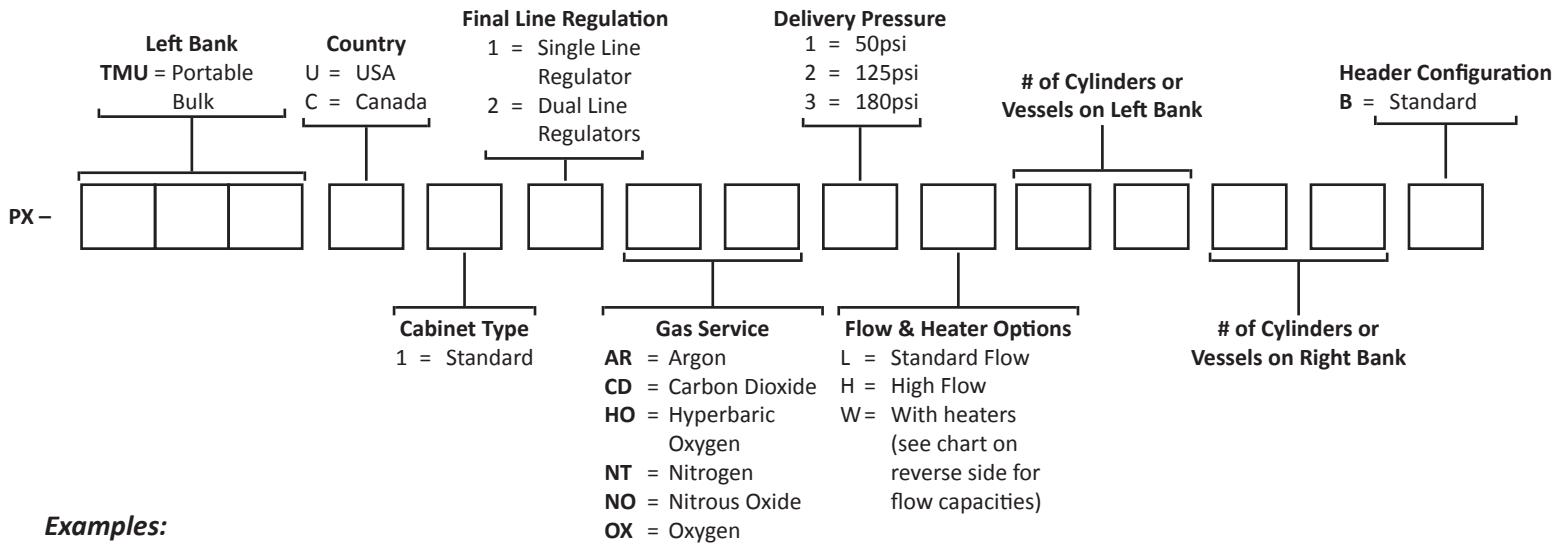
Left Bank
**TMU** = Portable Bulk

Country
U = USA
C = Canada

Final Line Regulation
1 = Single Line Regulator
2 = Dual Line Regulators

Delivery Pressure
1 = 50psi
2 = 125psi
3 = 180psi

# of Cylinders or Vessels on Left Bank

Header Configuration
**B** = Standard

PX –

Cabinet Type
1 = Standard

Gas Service
**AR** = Argon
**CD** = Carbon Dioxide
**HO** = Hyperbaric Oxygen
**NT** = Nitrogen
**NO** = Nitrous Oxide
**OX** = Oxygen

Flow & Heater Options
L = Standard Flow
H = High Flow
W = With heaters (see chart on reverse side for flow capacities)

# of Cylinders or Vessels on Right Bank

*Examples:*